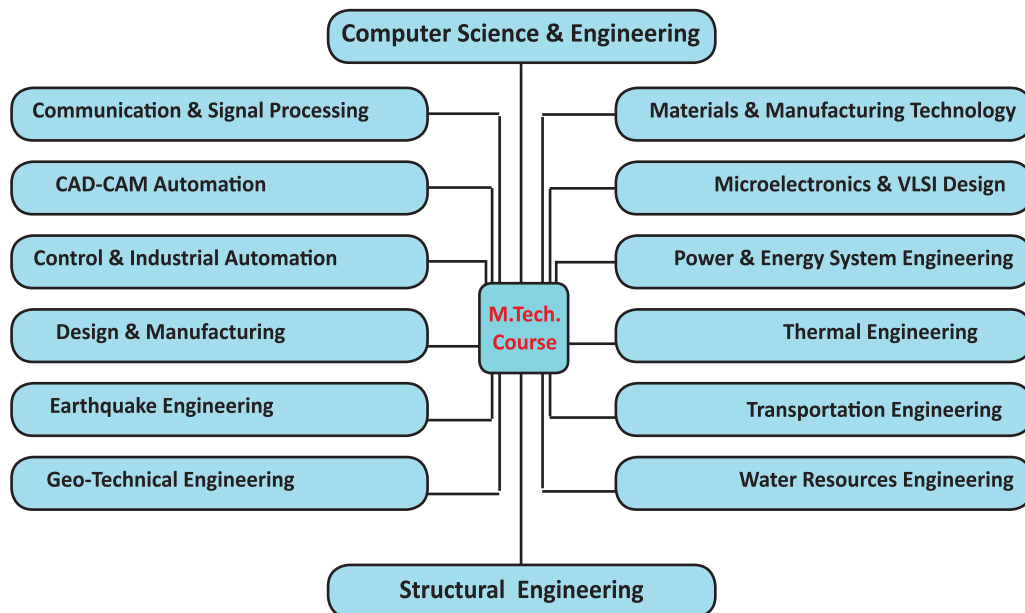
Computer Science & Engineering

Communication & Signal Processing

CAD-CAM Automation

Control & Industrial Automation

Design & Manufacturing

Earthquake Engineering

Geo-Technical Engineering

M.Tech. Course

Materials & Manufacturing Technology

Microelectronics & VLSI Design

Power & Energy System Engineering

Thermal Engineering

Transportation Engineering

Water Resources Engineering

Structural Engineering